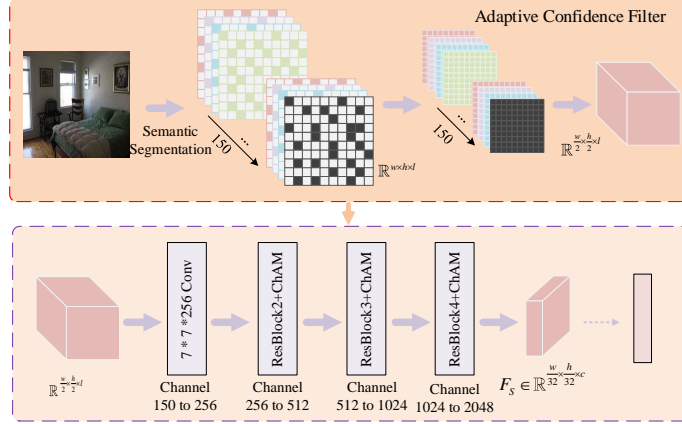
Adaptive Confidence Filter

Semantic Segmentation

150

...

$\mathbb{R}^{w \times h \times l}$

150

...

$\mathbb{R}^{\frac{w}{2} \times \frac{h}{2} \times l}$

$\mathbb{R}^{\frac{w}{2} \times \frac{h}{2} \times l}$

7 * 7 *256 Conv

Channel 150 to 256

ResBlock2+ChAM

Channel 256 to 512

ResBlock3+ChAM

Channel 512 to 1024

ResBlock4+ChAM

Channel 1024 to 2048

$F_S \in \mathbb{R}^{\frac{w}{32} \times \frac{h}{32} \times c}$